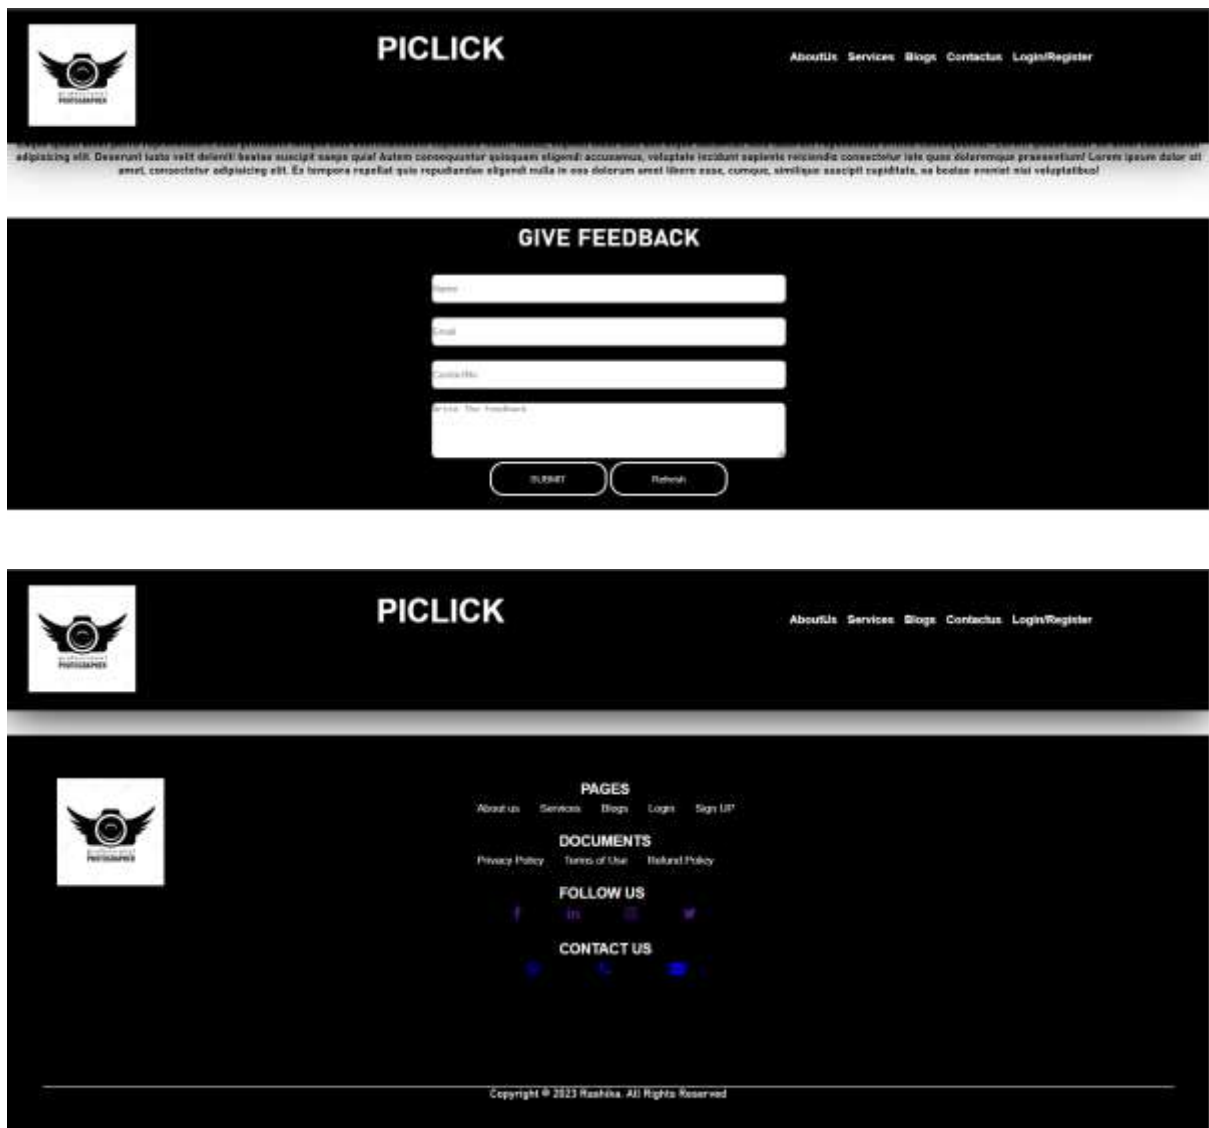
PHOTOGRAPHER

PICLICK

AboutUs Services Blogs Contactus Login/Register

adipisicing elit. Deserunt iusto velit deleniti beatae suscipit saepe quia! Autem consequuntur quisquam eligendi accusamus, voluptate incidunt sapiente reiciendis consectetur iste quos doloremque praesentium! Lorem ipsum dolor sit amet, consectetur adipisicing elit. Ex tempora repellat quis repudiandae eligendi nulla in eos dolorum amet libero esse, cumque, similique suscipit cupiditate, ea beatae eveniet nisi voluptatibus!

GIVE FEEDBACK

Name

Email

ContactNo

Write the feedback

SUBMIT Refresh

PHOTOGRAPHER

PICLICK

AboutUs Services Blogs Contactus Login/Register

PHOTOGRAPHER

PAGES

About us Services Blogs Login Sign UP

DOCUMENTS

Privacy Policy Terms of Use Refund Policy

FOLLOW US

CONTACT US

Copyright © 2023 Rashika. All Rights Reserved